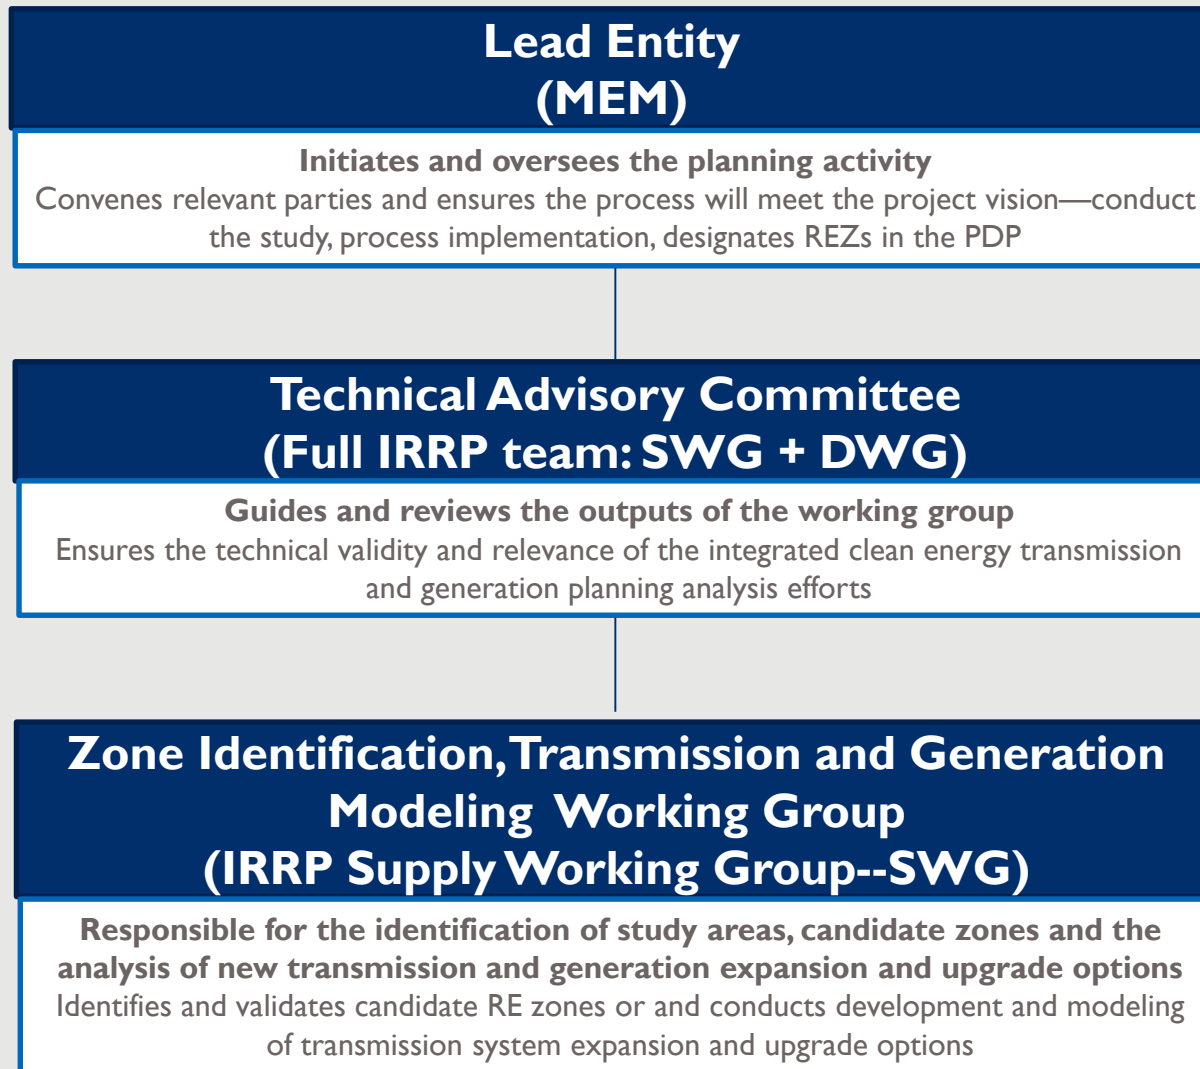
Lead Entity
(MEM)

Initiates and oversees the planning activity
Convenes relevant parties and ensures the process will meet the project vision—conduct the study, process implementation, designates REZs in the PDP

Technical Advisory Committee
(Full IRRP team: SWG + DWG)

Guides and reviews the outputs of the working group
Ensures the technical validity and relevance of the integrated clean energy transmission and generation planning analysis efforts

Zone Identification, Transmission and Generation Modeling Working Group
(IRRP Supply Working Group--SWG)

Responsible for the identification of study areas, candidate zones and the analysis of new transmission and generation expansion and upgrade options
Identifies and validates candidate RE zones or and conducts development and modeling of transmission system expansion and upgrade options